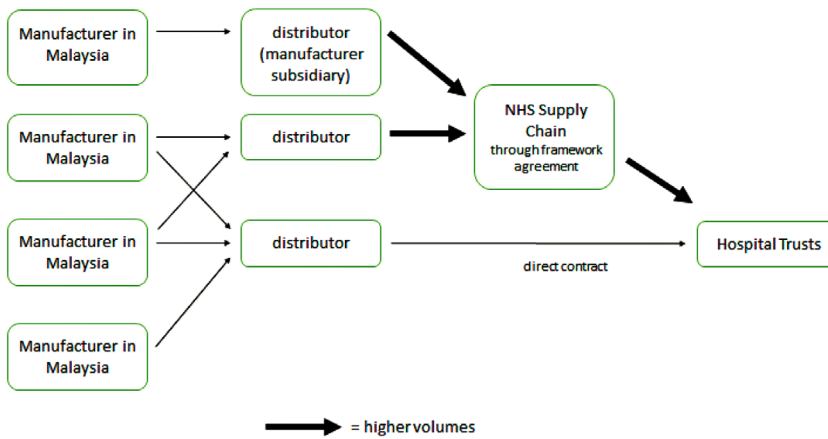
Manufacturer in Malaysia

distributor (manufacturer subsidiary)

Manufacturer in Malaysia

distributor

NHS Supply Chain
through framework agreement

Manufacturer in Malaysia

distributor

Hospital Trusts

direct contract

Manufacturer in Malaysia

= higher volumes